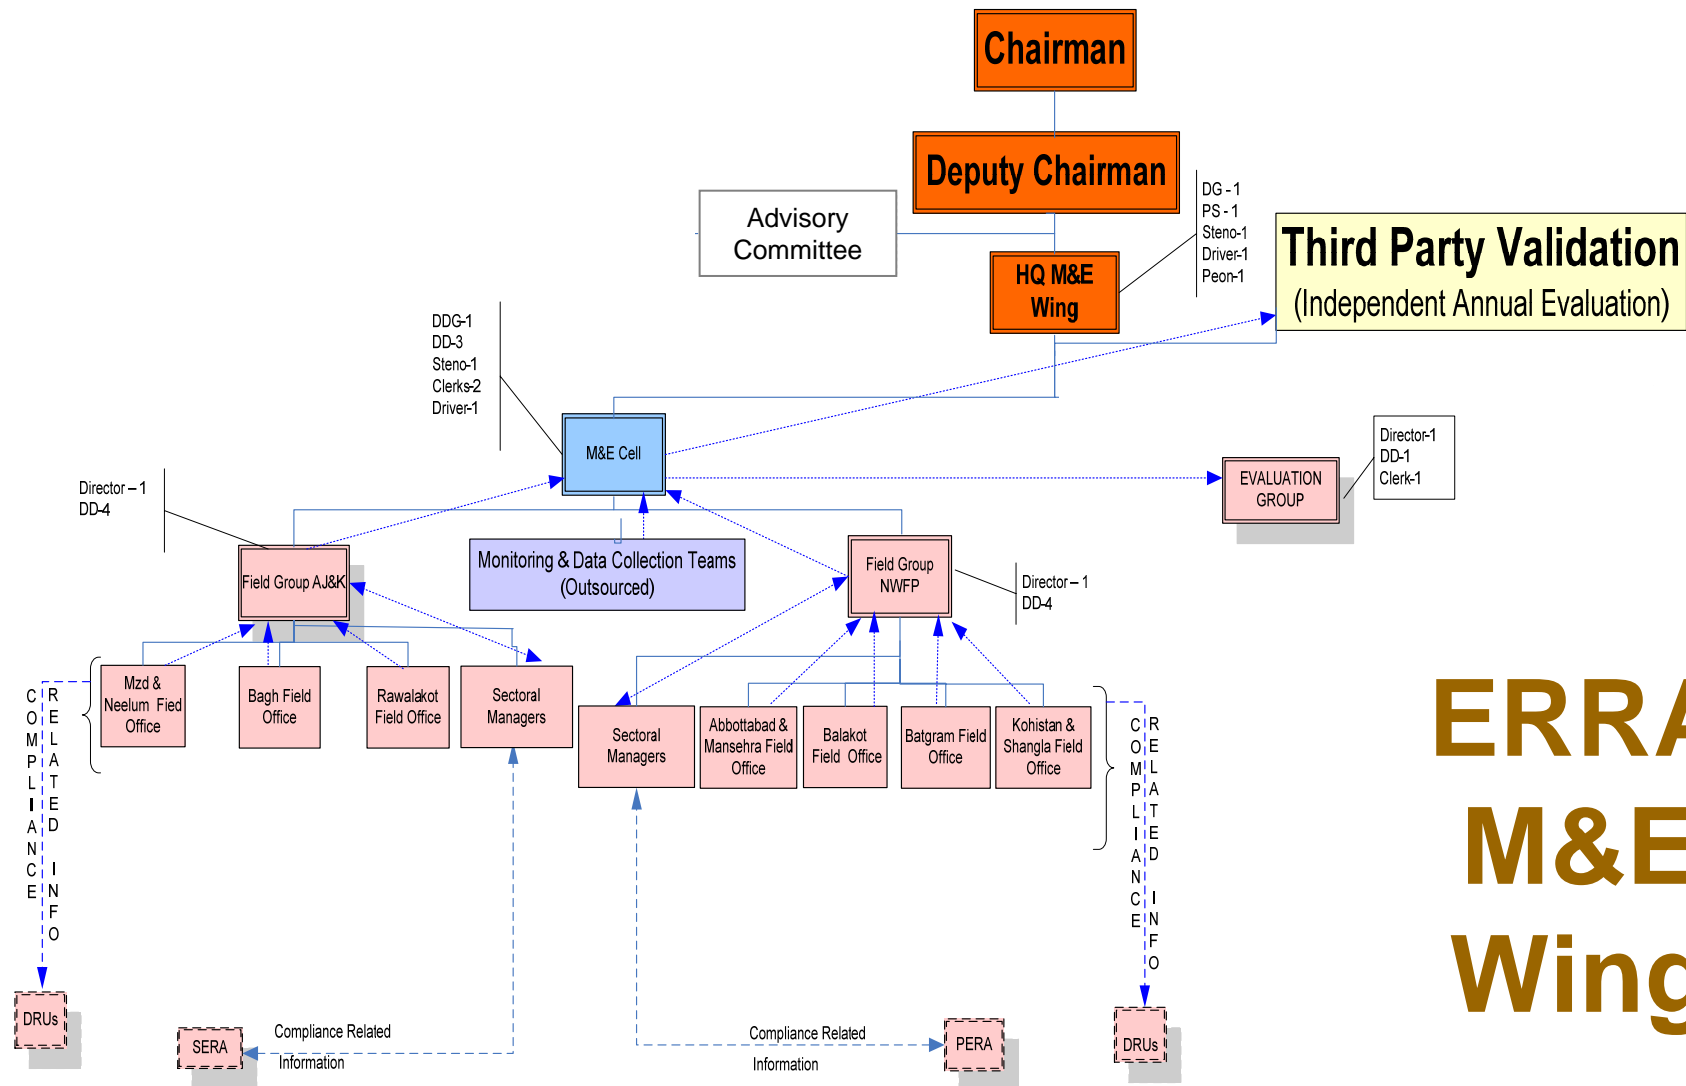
Chairman

Deputy Chairman

Advisory Committee

DG - 1
PS - 1
Steno-1
Driver-1
Peon-1

HQ M&E Wing

Third Party Validation
(Independent Annual Evaluation)

DDG-1
DD-3
Steno-1
Clerks-2
Driver-1

M&E Cell

Director-1
DD-1
Clerk-1

EVALUATION GROUP

Director – 1
DD-4

Field Group AJ&K

Monitoring & Data Collection Teams (Outsourced)

Field Group NWFP

Director – 1
DD-4

Mzd & Neelum Fied Office

Bagh Field Office

Rawalakot Field Office

Sectoral Managers

Sectoral Managers

Abbottabad & Mansehra Field Office

Balakot Field Office

Batgram Field Office

Kohistan & Shangla Field Office

COMPLIANCE RELATED INFO

COMPLIANCE RELATED INFO

ERRA M&E Wing

DRUs

SERA

Compliance Related Information

Compliance Related Information

PERA

DRUs